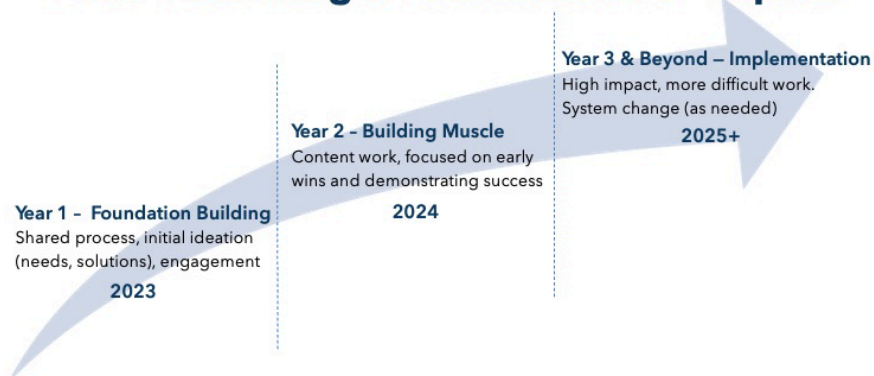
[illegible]

Year 1 – Foundation Building
Shared process, initial ideation (needs, solutions), engagement
2023

Year 2 – Building Muscle
Content work, focused on early wins and demonstrating success
2024

Year 3 & Beyond – Implementation
High impact, more difficult work. System change (as needed)
2025+